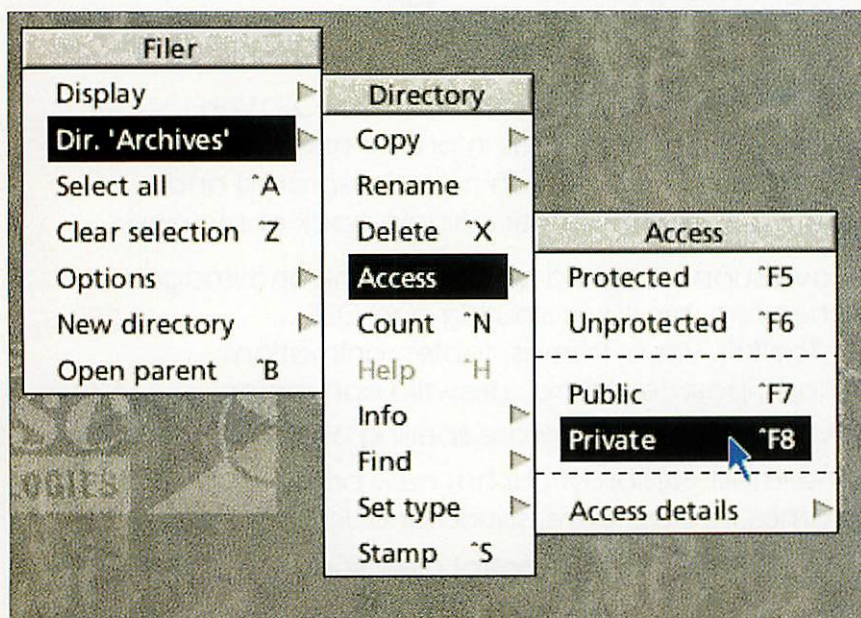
Filer
Display
Dir. 'Archives'
Select all ^A
Clear selection ^Z
Options
New directory
Open parent ^B

Directory
Copy
Rename
Delete ^X
Access
Count ^N
Help ^H
Info
Find
Set type
Stamp ^S

Access
Protected ^F5
Unprotected ^F6
Public ^F7
Private ^F8
Access details